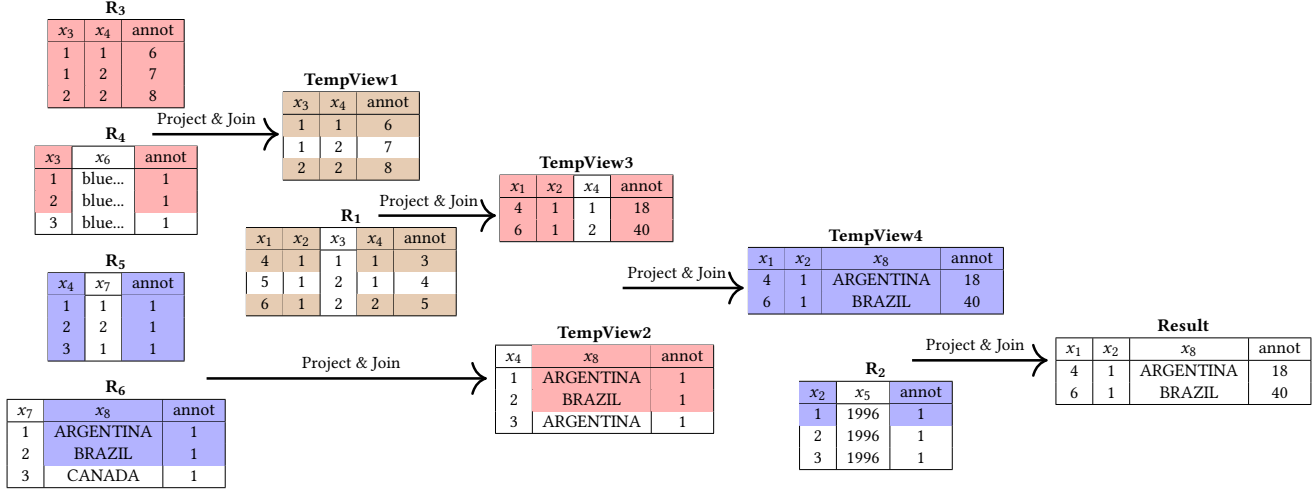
**$R_3$**

| $x_3$ | $x_4$ | annot |
|---|---|---|
| 1 | 1 | 6 |
| 1 | 2 | 7 |
| 2 | 2 | 8 |

**$R_4$**

| $x_3$ | $x_6$ | annot |
|---|---|---|
| 1 | blue... | 1 |
| 2 | blue... | 1 |
| 3 | blue... | 1 |

Project & Join

**TempView1**

| $x_3$ | $x_4$ | annot |
|---|---|---|
| 1 | 1 | 6 |
| 1 | 2 | 7 |
| 2 | 2 | 8 |

**$R_1$**

| $x_1$ | $x_2$ | $x_3$ | $x_4$ | annot |
|---|---|---|---|---|
| 4 | 1 | 1 | 1 | 3 |
| 5 | 1 | 2 | 1 | 4 |
| 6 | 1 | 2 | 2 | 5 |

Project & Join

**TempView3**

| $x_1$ | $x_2$ | $x_4$ | annot |
|---|---|---|---|
| 4 | 1 | 1 | 18 |
| 6 | 1 | 2 | 40 |

**$R_5$**

| $x_4$ | $x_7$ | annot |
|---|---|---|
| 1 | 1 | 1 |
| 2 | 2 | 1 |
| 3 | 1 | 1 |

Project & Join

**TempView4**

| $x_1$ | $x_2$ | $x_8$ | annot |
|---|---|---|---|
| 4 | 1 | ARGENTINA | 18 |
| 6 | 1 | BRAZIL | 40 |

**$R_6$**

| $x_7$ | $x_8$ | annot |
|---|---|---|
| 1 | ARGENTINA | 1 |
| 2 | BRAZIL | 1 |
| 3 | CANADA | 1 |

Project & Join

**TempView2**

| $x_4$ | $x_8$ | annot |
|---|---|---|
| 1 | ARGENTINA | 1 |
| 2 | BRAZIL | 1 |
| 3 | ARGENTINA | 1 |

**$R_2$**

| $x_2$ | $x_5$ | annot |
|---|---|---|
| 1 | 1996 | 1 |
| 2 | 1996 | 1 |
| 3 | 1996 | 1 |

Project & Join

**Result**

| $x_1$ | $x_2$ | $x_8$ | annot |
|---|---|---|---|
| 4 | 1 | ARGENTINA | 18 |
| 6 | 1 | BRAZIL | 40 |